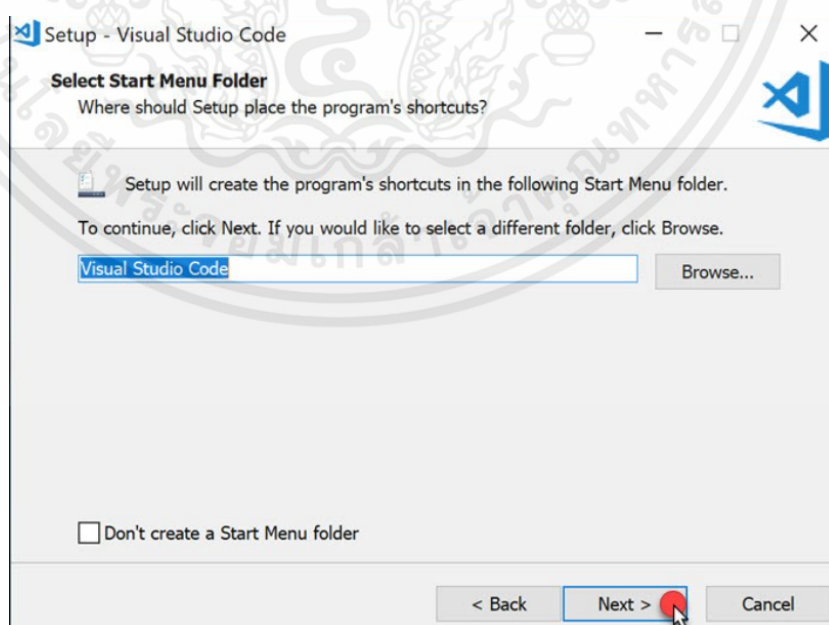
Setup - Visual Studio Code

Select Start Menu Folder
Where should Setup place the program's shortcuts?

Setup will create the program's shortcuts in the following Start Menu folder.

To continue, click Next. If you would like to select a different folder, click Browse.

Visual Studio Code

Browse...

Don't create a Start Menu folder

< Back

Next >

Cancel